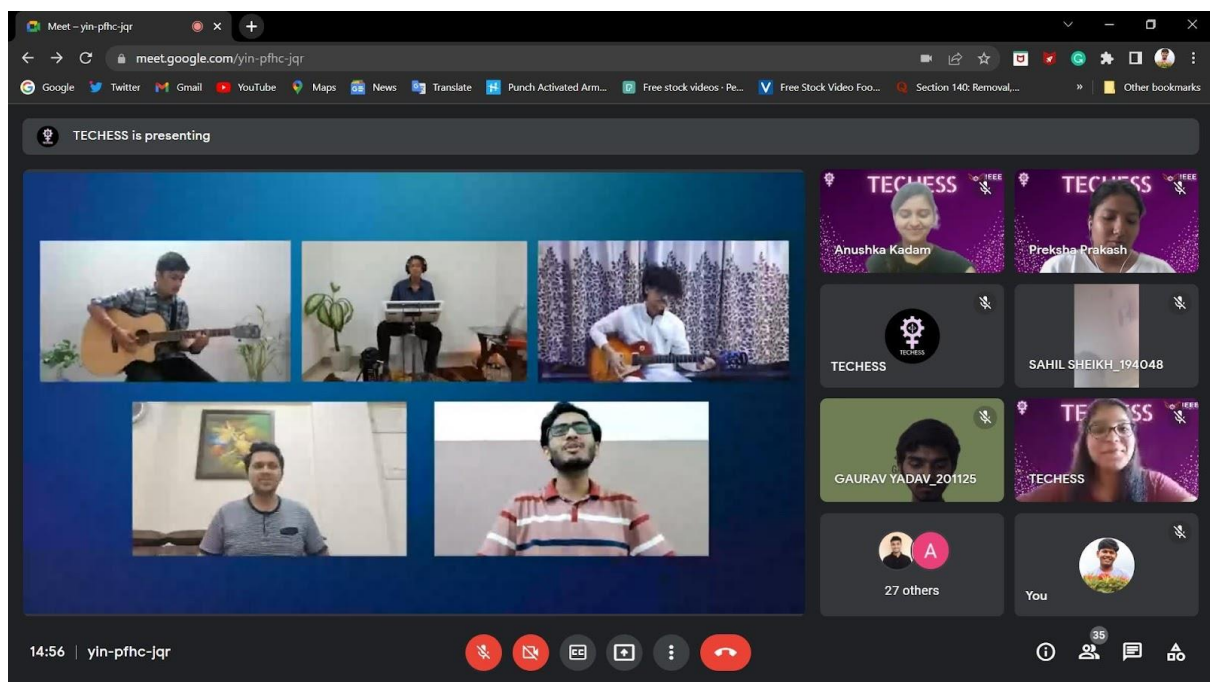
Meet – yin-pfhc-jqr

meet.google.com/yin-pfhc-jqr

Google Twitter Gmail YouTube Maps News Translate Punch Activated Arm... Free stock videos · Pe... Free Stock Video Foo... Section 140: Removal,... » Other bookmarks

TECHESS is presenting

TECHESS IEEE
Anushka Kadam

TECHESS IEEE
Preksha Prakash

TECHESS

SAHIL SHEIKH_194048

GAURAV YADAV_201125

TECHESS IEEE
TECHESS

A
27 others

You

14:56 | yin-pfhc-jqr

35